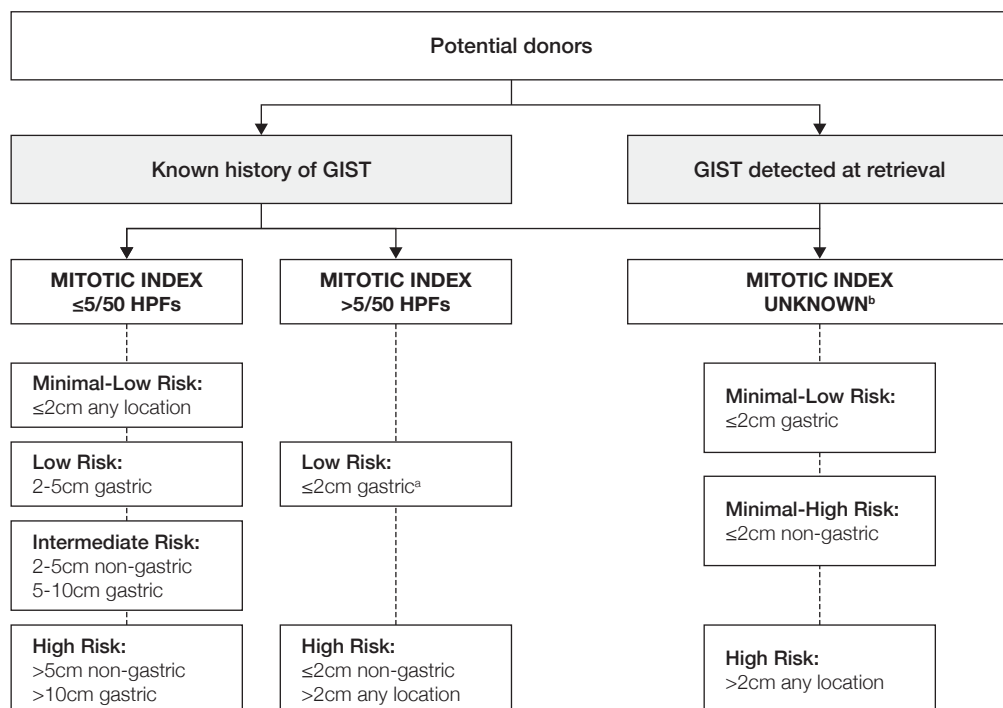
Potential donors

Known history of GIST

GIST detected at retrieval

MITOTIC INDEX ≤5/50 HPFs

MITOTIC INDEX >5/50 HPFs

MITOTIC INDEX UNKNOWN$^{b}$

Minimal-Low Risk:
≤2cm any location

Low Risk:
2-5cm gastric

Intermediate Risk:
2-5cm non-gastric
5-10cm gastric

High Risk:
>5cm non-gastric
>10cm gastric

Low Risk:
≤2cm gastric$^{a}$

High Risk:
≤2cm non-gastric
>2cm any location

Minimal-Low Risk:
≤2cm gastric

Minimal-High Risk:
≤2cm non-gastric

High Risk:
>2cm any location